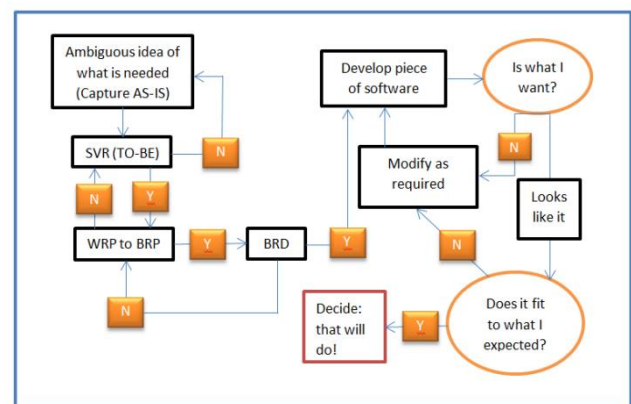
Ambiguous idea of what is needed (Capture AS-IS)

SVR (TO-BE)

N

N

Y

WRP to BRP

Y

BRD

N

Develop piece of software

Is what I want?

N

Modify as required

Looks like it

Y

N

Does it fit to what I expected?

Y

Decide: that will do!